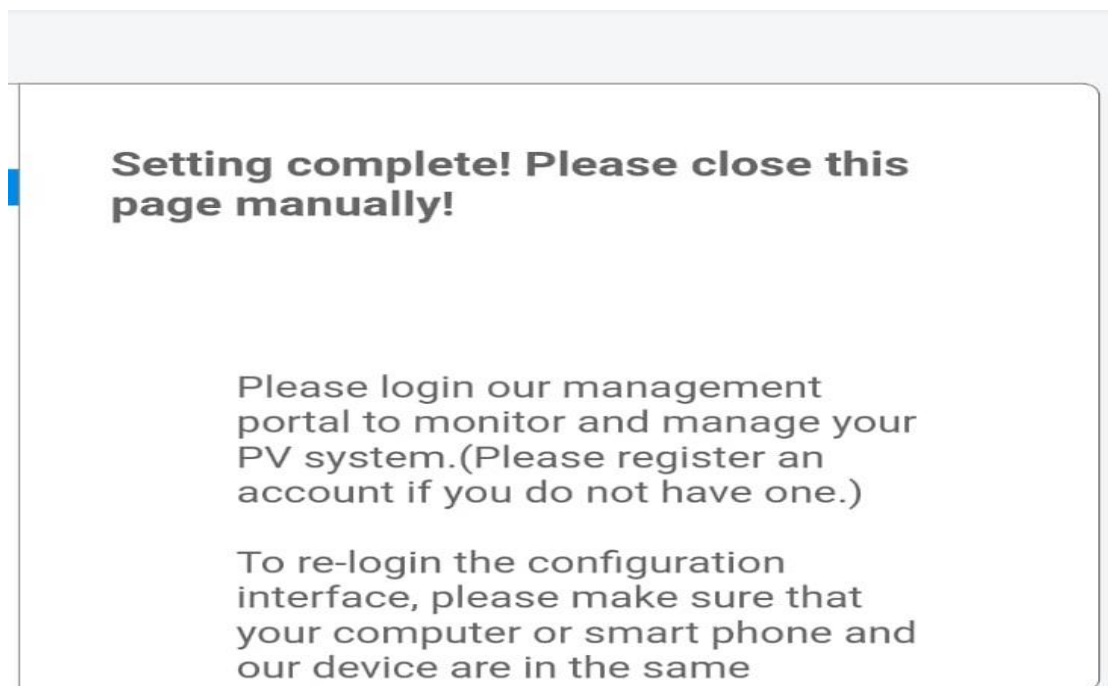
Setting complete! Please close this page manually!

Please login our management portal to monitor and manage your PV system.(Please register an account if you do not have one.)

To re-login the configuration interface, please make sure that your computer or smart phone and our device are in the same